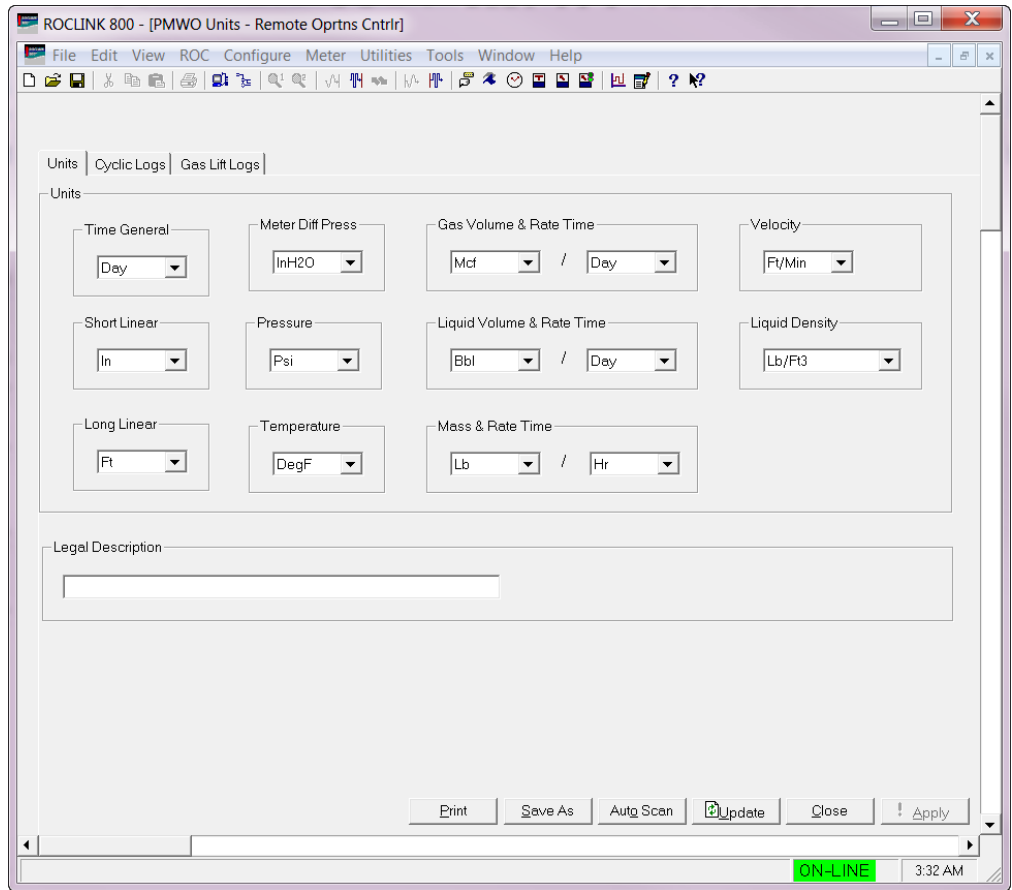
ROCLINK 800 - [PMWO Units - Remote Oprtns Cntrlr]

File Edit View ROC Configure Meter Utilities Tools Window Help

Units | Cyclic Logs | Gas Lift Logs

Units

Time General
Day

Meter Diff Press
InH2O

Gas Volume & Rate Time
Mcf / Day

Velocity
Ft/Min

Short Linear
In

Pressure
Psi

Liquid Volume & Rate Time
Bbl / Day

Liquid Density
Lb/Ft3

Long Linear
Ft

Temperature
DegF

Mass & Rate Time
Lb / Hr

Legal Description

Print | Save As | Auto Scan | Update | Close | Apply

ON-LINE | 3:32 AM